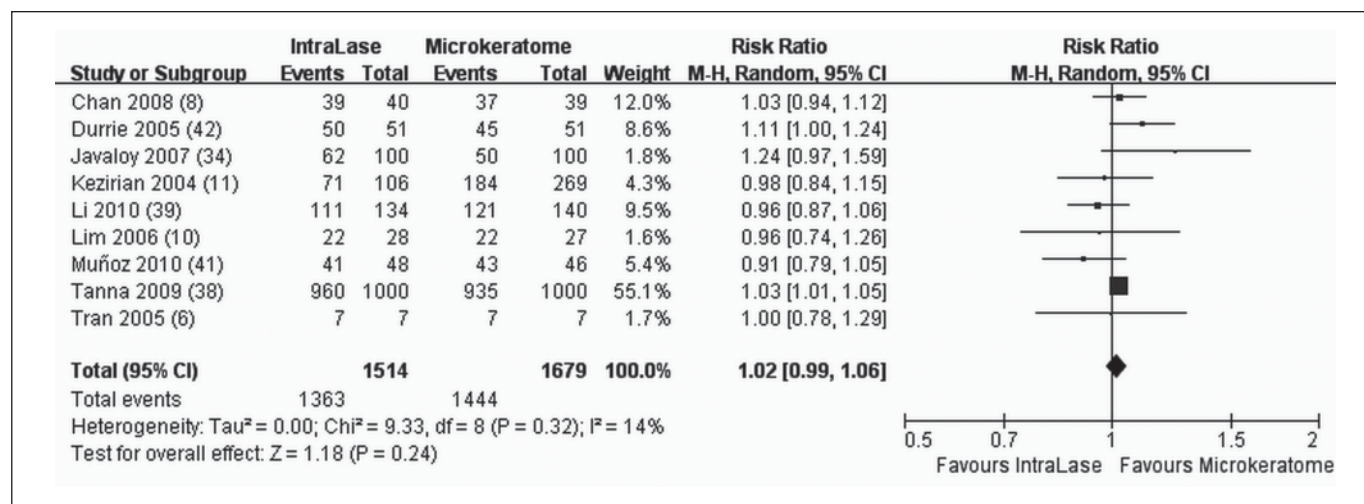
| Study or Subgroup | IntraLase Events | IntraLase Total | Microkeratome Events | Microkeratome Total | Weight | Risk Ratio M-H, Random, 95% CI |
|---|---|---|---|---|---|---|
| Chan 2008 (8) | 39 | 40 | 37 | 39 | 12.0% | 1.03 [0.94, 1.12] |
| Durrie 2005 (42) | 50 | 51 | 45 | 51 | 8.6% | 1.11 [1.00, 1.24] |
| Javaloy 2007 (34) | 62 | 100 | 50 | 100 | 1.8% | 1.24 [0.97, 1.59] |
| Kezirian 2004 (11) | 71 | 106 | 184 | 269 | 4.3% | 0.98 [0.84, 1.15] |
| Li 2010 (39) | 111 | 134 | 121 | 140 | 9.5% | 0.96 [0.87, 1.06] |
| Lim 2006 (10) | 22 | 28 | 22 | 27 | 1.6% | 0.96 [0.74, 1.26] |
| Muñoz 2010 (41) | 41 | 48 | 43 | 46 | 5.4% | 0.91 [0.79, 1.05] |
| Tanna 2009 (38) | 960 | 1000 | 935 | 1000 | 55.1% | 1.03 [1.01, 1.05] |
| Tran 2005 (6) | 7 | 7 | 7 | 7 | 1.7% | 1.00 [0.78, 1.29] |
| **Total (95% CI)** | | **1514** | | **1679** | **100.0%** | **1.02 [0.99, 1.06]** |
| Total events | 1363 | | 1444 | | | |

Heterogeneity: Tau² = 0.00; Chi² = 9.33, df = 8 (P = 0.32); I² = 14%
Test for overall effect: Z = 1.18 (P = 0.24)

Risk Ratio
M-H, Random, 95% CI
0.5 0.7 1 1.5 2
Favours IntraLase Favours Microkeratome